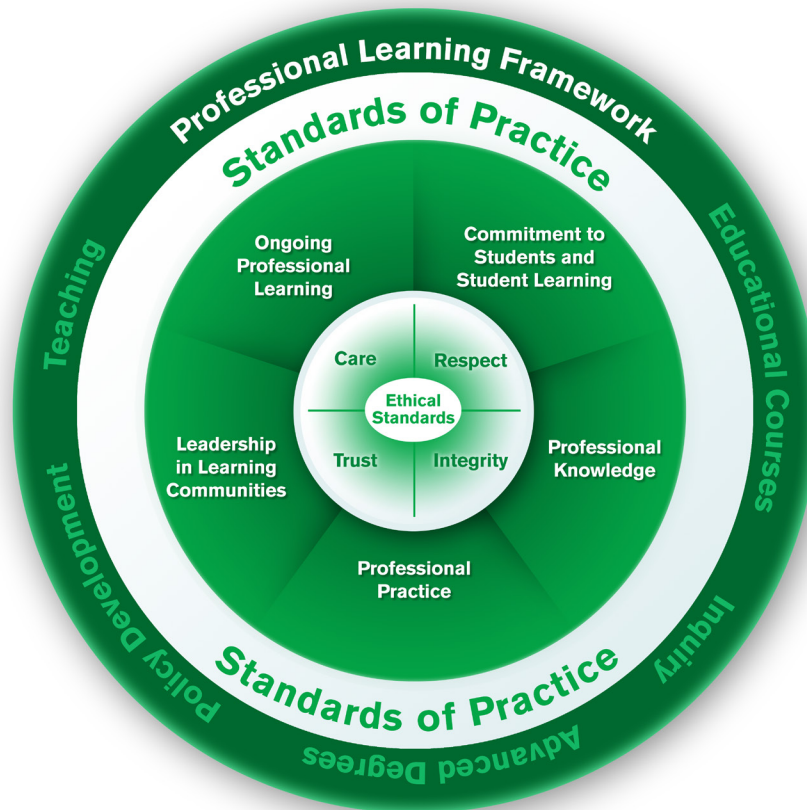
Professional Learning Framework

Standards of Practice

Ongoing Professional Learning

Commitment to Students and Student Learning

Care

Respect

Ethical Standards

Trust

Integrity

Leadership in Learning Communities

Professional Knowledge

Professional Practice

Standards of Practice

Teaching

Educational Courses

Inquiry

Advanced Degrees

Policy Development